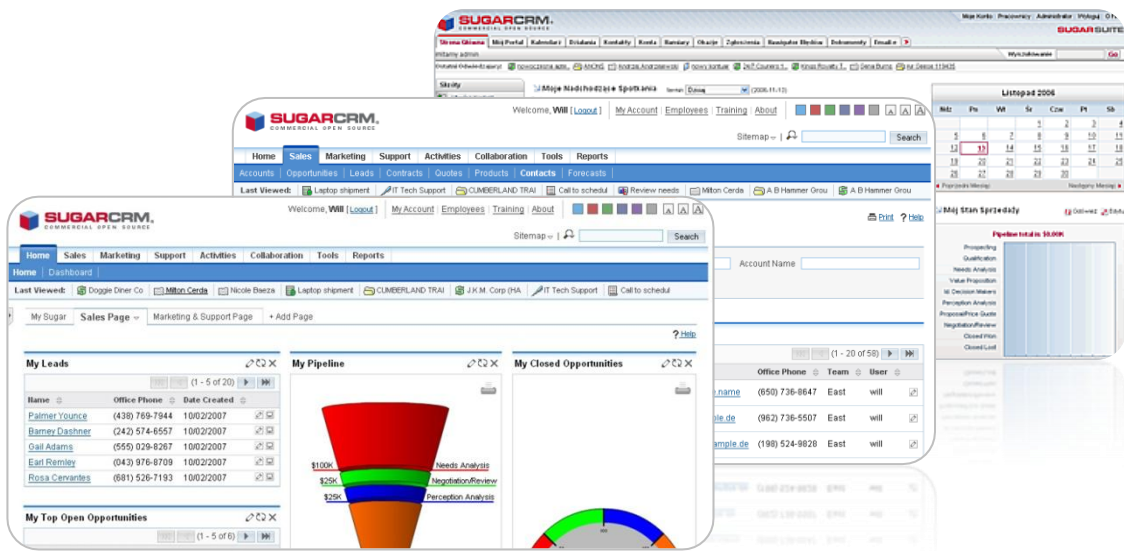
SUGARCRM.
COMMERCIAL OPEN SOURCE

Welcome, Will [Logout] | My Account | Employees | Training | About

Sitemap | Search

Home | Sales | Marketing | Support | Activities | Collaboration | Tools | Reports

Home | Dashboard

Last Viewed: Doggie Diner Co | Milton Cerda | Nicole Bseza | Laptop shipment | CUMBERLAND TRAI | J.K.M. Corp (HA | IT Tech Support | Call to schedul

My Sugar | Sales Page | Marketing & Support Page | + Add Page

? Help

My Leads

(1 - 5 of 20)

| Name | Office Phone | Date Created |
|---|---|---|
| Palmer Younce | (438) 769-7944 | 10/02/2007 |
| Barney Dashner | (242) 574-6557 | 10/02/2007 |
| Gail Adams | (555) 029-8267 | 10/02/2007 |
| Earl Remley | (043) 976-8709 | 10/02/2007 |
| Rosa Cervantes | (681) 526-7193 | 10/02/2007 |

My Top Open Opportunities

(1 - 5 of 6)

My Pipeline

$100K Needs Analysis
$25K Negotiation/Review
$25K Perception Analysis

My Closed Opportunities

SUGARCRM.
COMMERCIAL OPEN SOURCE

Welcome, Will [Logout] | My Account | Employees | Training | About

Sitemap | Search

Home | Sales | Marketing | Support | Activities | Collaboration | Tools | Reports

Accounts | Opportunities | Leads | Contracts | Quotes | Products | Contacts | Forecasts

Last Viewed: Laptop shipment | IT Tech Support | CUMBERLAND TRAI | Call to schedul | Review needs | Milton Cerda | A B Hammer Grou | A B Hammer Grou

Print ? Help

Account Name

(1 - 20 of 58)

| | Office Phone | Team | User |
|---|---|---|---|
| .name | (650) 736-8647 | East | will |
| ple.de | (962) 736-5507 | East | will |
| ample.de | (198) 524-9828 | East | will |

SUGARCRM.
COMMERCIAL OPEN SOURCE

Moje Konto | Pracownicy | Administrator | Wyloguj | O f...

SUGARSUITE

Strona Główna | Mój Portal | Kalendarz | Działania | Kontakty | Konta | Szanse | Okazje | Zgłoszenia | Nawigator Błędów | Dokumenty | Emaile

Witamy admin

Wyszukiwanie | Go

Ostatnio Odwiedzane: nowoczesna adm... | ANONS | Andrzej Andrzejewski | nowy kontakt | 24/7 Couriers S... | Kings Royalty T... | Sena Bums | ez Genie 119435

Skróty

Moje Nadchodzące Spotkania

Listopad 2006

| Ndz | Pn | Wt | Śr | Czw | Pt | Sb |
|---|---|---|---|---|---|---|
| | | | 1 | 2 | 3 | 4 |
| 5 | 6 | 7 | 8 | 9 | 10 | 11 |
| 12 | 13 | 14 | 15 | 16 | 17 | 18 |
| 19 | 20 | 21 | 22 | 23 | 24 | 25 |
| 26 | 27 | 28 | 29 | 30 | | |

Poprzedni Miesiąc | Następny Miesiąc

Mój Stan Sprzedaży

Odśwież | Edytuj

Pipeline total is $0.00K

Prospecting
Qualification
Needs Analysis
Value Proposition
Id. Decision Makers
Perception Analysis
Proposal/Price Quote
Negotiation/Review
Closed Won
Closed Lost